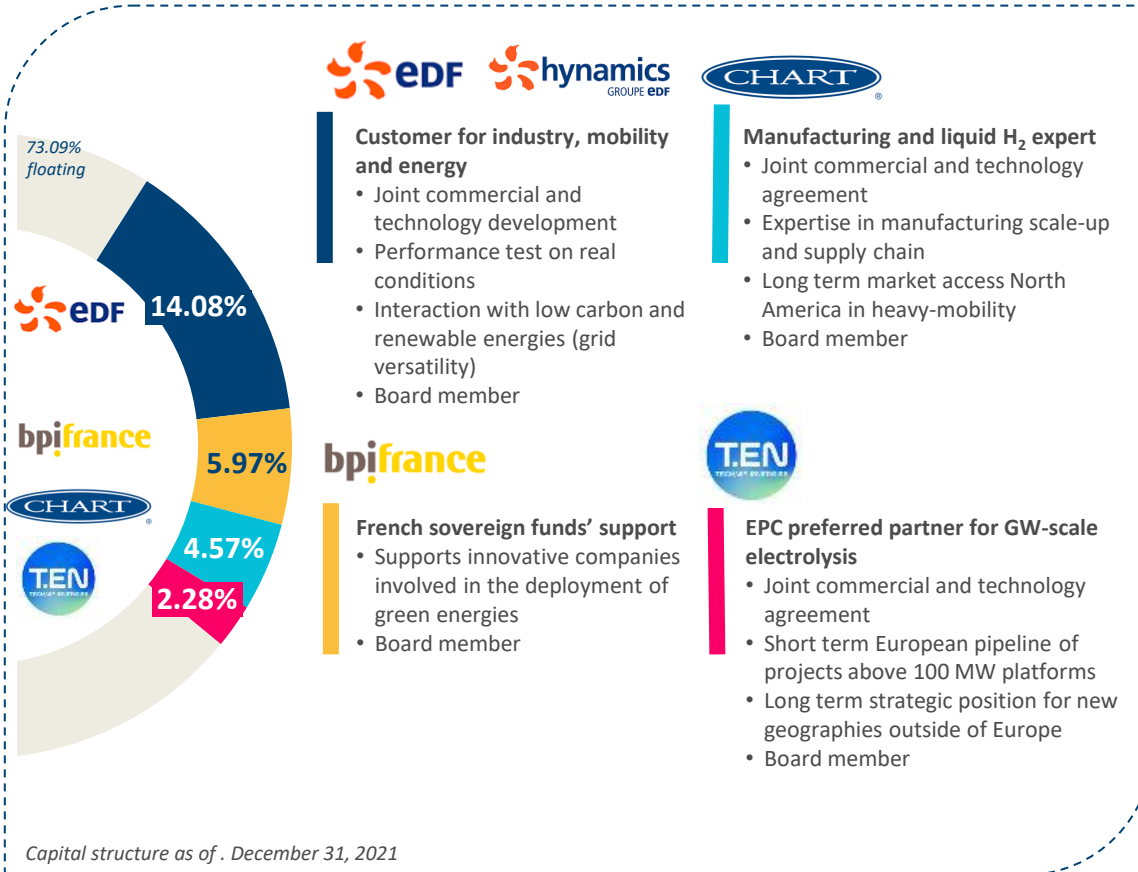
73.09% floating

edf

14.08%

bpifrance

5.97%

CHART

4.57%

T.EN

2.28%

edf hynamics GROUPE edf

CHART

Customer for industry, mobility and energy
• Joint commercial and technology development
• Performance test on real conditions
• Interaction with low carbon and renewable energies (grid versatility)
• Board member

Manufacturing and liquid $H_2$ expert
• Joint commercial and technology agreement
• Expertise in manufacturing scale-up and supply chain
• Long term market access North America in heavy-mobility
• Board member

bpifrance

T.EN

French sovereign funds' support
• Supports innovative companies involved in the deployment of green energies
• Board member

EPC preferred partner for GW-scale electrolysis
• Joint commercial and technology agreement
• Short term European pipeline of projects above 100 MW platforms
• Long term strategic position for new geographies outside of Europe
• Board member

Capital structure as of . December 31, 2021